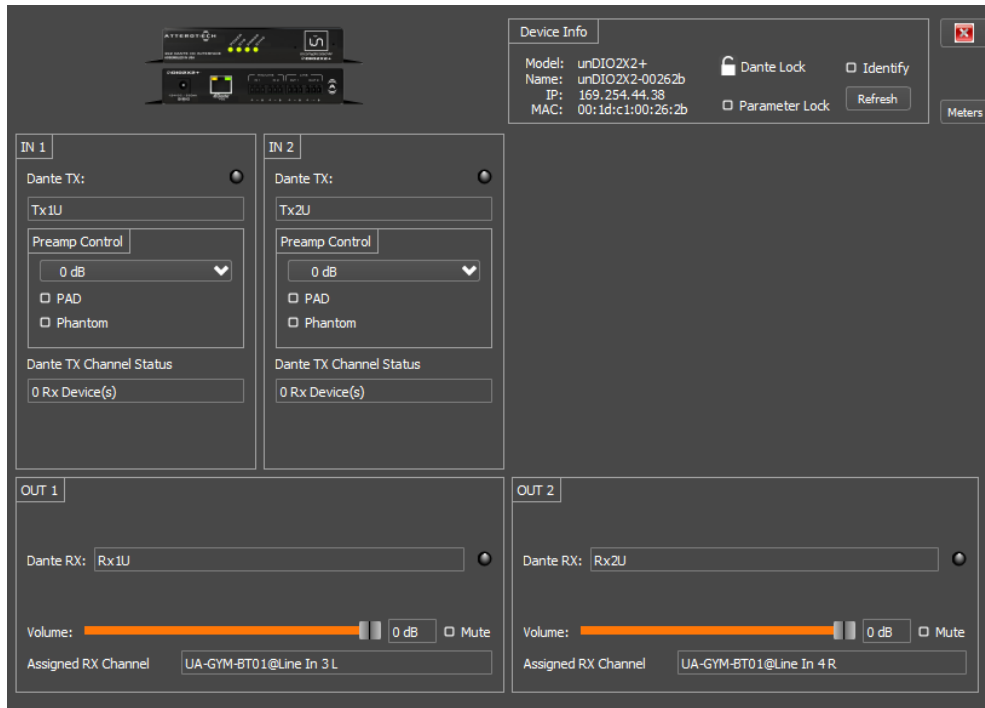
ATTEROTECH

Device Info

Model: unDIO2X2+
Name: unDIO2X2-00262b
IP: 169.254.44.38
MAC: 00:1d:c1:00:26:2b

Dante Lock

Identify

Parameter Lock

Refresh

Meters

IN 1

Dante TX:

Tx1U

Preamp Control

0 dB

PAD

Phantom

Dante TX Channel Status

0 Rx Device(s)

IN 2

Dante TX:

Tx2U

Preamp Control

0 dB

PAD

Phantom

Dante TX Channel Status

0 Rx Device(s)

OUT 1

Dante RX: Rx1U

Volume: 0 dB Mute

Assigned RX Channel UA-GYM-BT01@Line In 3 L

OUT 2

Dante RX: Rx2U

Volume: 0 dB Mute

Assigned RX Channel UA-GYM-BT01@Line In 4 R